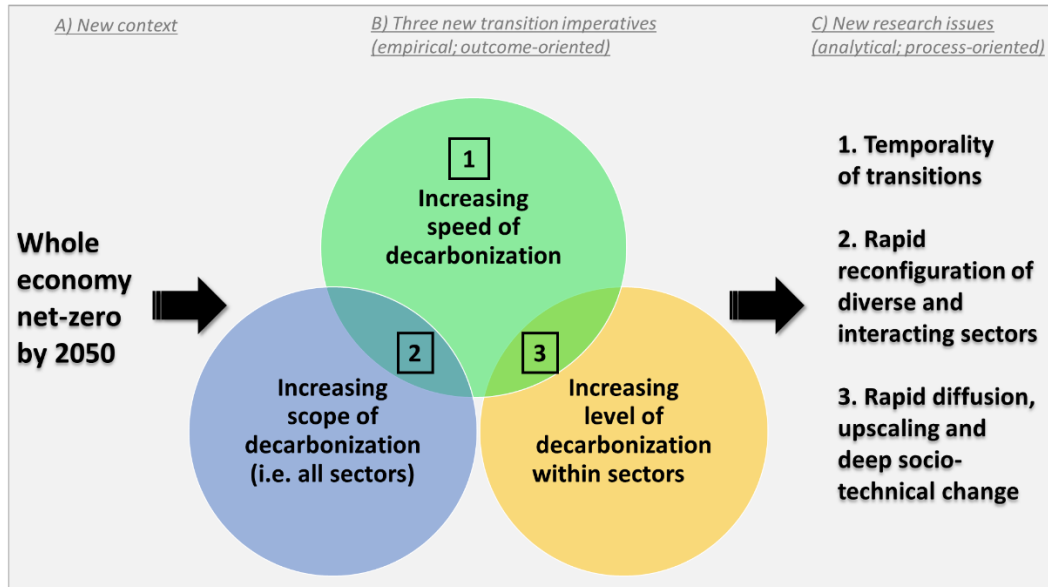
A) New context

B) Three new transition imperatives (empirical; outcome-oriented)

C) New research issues (analytical; process-oriented)

Whole economy net-zero by 2050

1

Increasing speed of decarbonization

2

Increasing scope of decarbonization (i.e. all sectors)

3

Increasing level of decarbonization within sectors

1. Temporality of transitions

2. Rapid reconfiguration of diverse and interacting sectors

3. Rapid diffusion, upscaling and deep socio-technical change